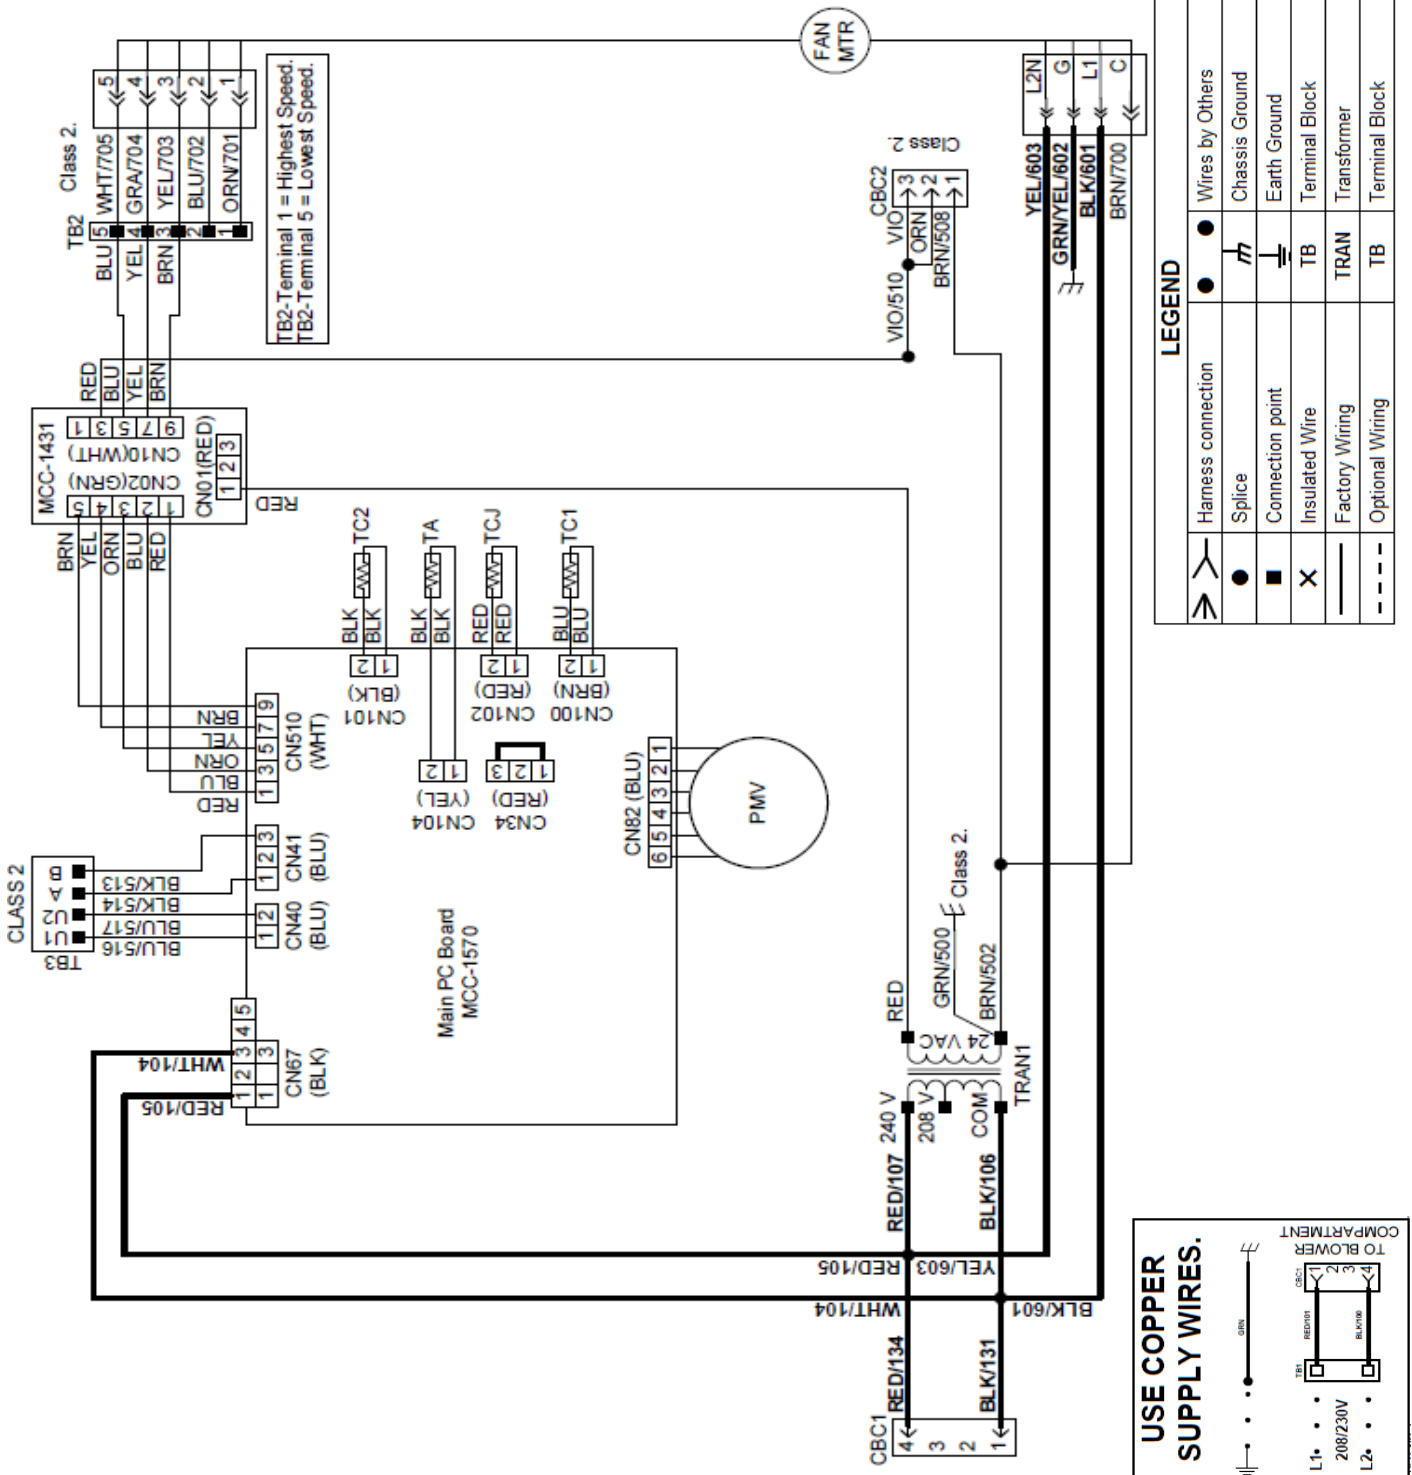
FAN MTR

TB2 Class 2.
BLU 5 WHT/705
YEL 4 GRA/704
BRN 3 YEL/703
2 BLU/702
1 ORN/701
5 4 3 2 1

TB2-Terminal 1 = Highest Speed.
TB2-Terminal 5 = Lowest Speed.

L2N G L1 C
YEL/603
GRN/YEL/602
BLK/601
BRN/700

CBC2 3 2 1
VIO ORN BRN/508
VIO/510
Class 2

LEGEND
| | Harness connection | ● | Wires by Others |
|---|---|---|---|
| ● | Splice | | Chassis Ground |
| ■ | Connection point | | Earth Ground |
| × | Insulated Wire | TB | Terminal Block |
| | Factory Wiring | TRAN | Transformer |
| | Optional Wiring | TB | Terminal Block |

MCC-1431
RED BLU YEL BRN
1 3 5 7 9
CN10(WHT)
CN02(GRN)
5 4 3 2 1
CN01(RED) 1 2 3
BRN YEL ORN BLU RED
RED

TC2 BLK BLK
TA BLK BLK
TCJ RED RED
TC1 BLU BLU
CN101 (BLK) 1 2
CN102 (RED) 1 2
CN100 (BRN) 1 2

CN510 (WHT) 1 3 5 7 9
BRN YEL ORN BLU RED
CN104 (YEL) 1 2
CN34 (RED) 1 2 3
CN82 (BLU) 1 2 3 4 5 6
PMV

CLASS 2
TB3
U1 U2 A B
BLU/516 BLU/517 BLK/514 BLK/513
CN41 (BLU) 1 2 3
CN40 (BLU) 1 2

Main PC Board
MCC-1570

CN67 (BLK) 1 2 3 4 5
WHT/104
RED/105

Class 2.
GRN/500
BRN/502
RED
24 VAC
240 V
208 V
COM
TRAN1
RED/107
BLK/106

RED/105 YEL/603
WHT/104 BLK/601
RED/134
BLK/131
CBC1 4 3 2 1

USE COPPER SUPPLY WIRES.
L1 208/230V L2
TB1
GRN
RED/101
BLK/100
CBC1 1 2 3 4
TO BLOWER COMPARTMENT